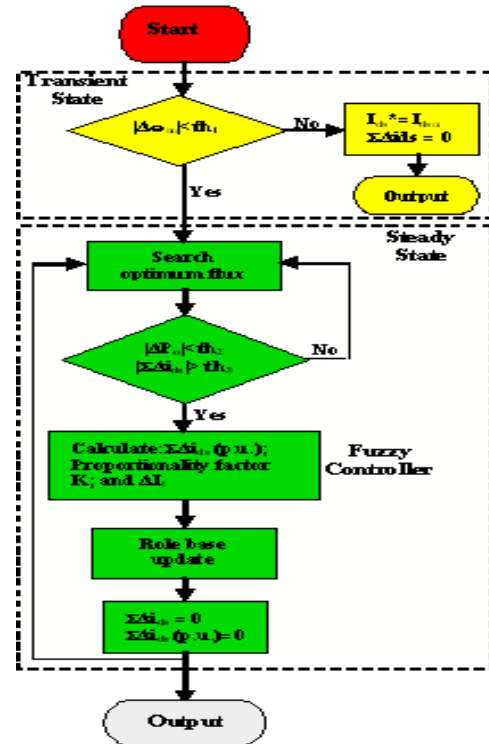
Start

Transient State

$|\Delta\omega_{r}| < th_1$

No

$I_{ds}^{*} = I_{ds}$
$\Sigma\Delta i_{ds} = 0$

Output

Yes

Steady State

Search optimum flux

$|\Delta P_{in}| < th_2$
$|\Sigma\Delta i_{ds}| > th_3$

No

Yes

Calculate: $\Sigma\Delta i_{ds}$ (p.u.); Proportionality factor K; and $\Delta I_{s}$

Fuzzy Controller

Rule base update

$\Sigma\Delta i_{ds} = 0$
$\Sigma\Delta i_{ds}$ (p.u.) $= 0$

Output